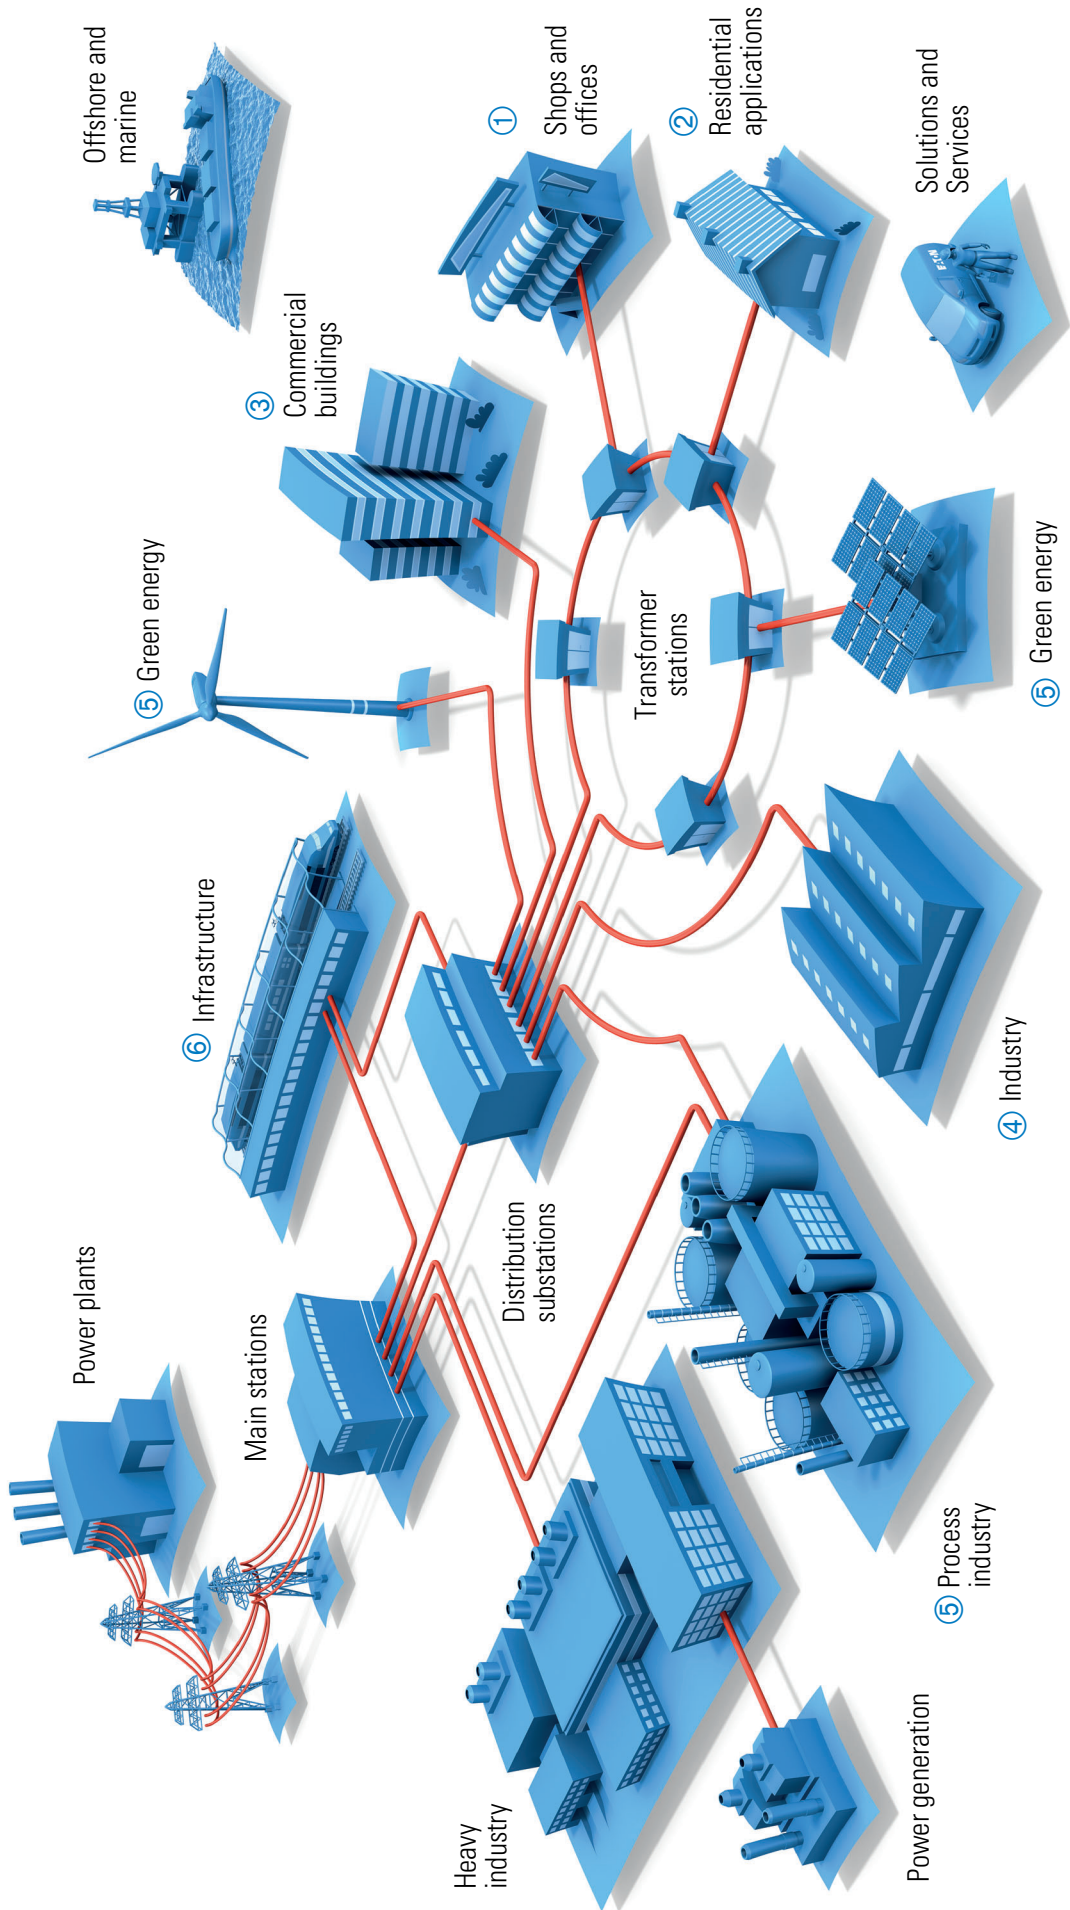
Offshore and marine

① Shops and offices

② Residential applications

Solutions and Services

③ Commercial buildings

⑤ Green energy

Transformer stations

⑤ Green energy

⑥ Infrastructure

④ Industry

Power plants

Main stations

Distribution substations

⑤ Process industry

Heavy industry

Power generation